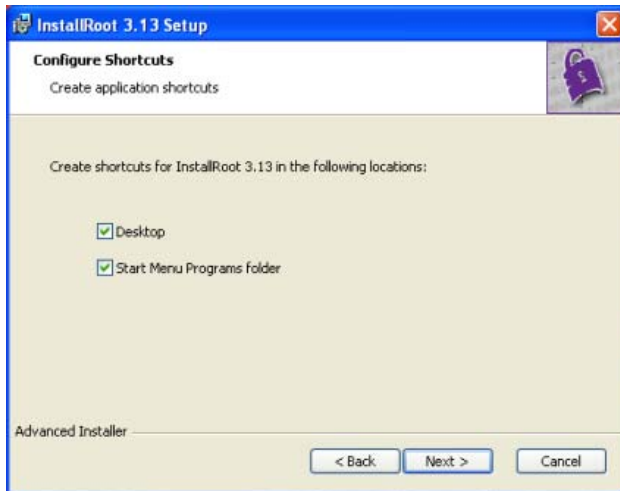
InstallRoot 3.13 Setup

Configure Shortcuts

Create application shortcuts

Create shortcuts for InstallRoot 3.13 in the following locations:

Desktop

Start Menu Programs folder

Advanced Installer

< Back

Next >

Cancel